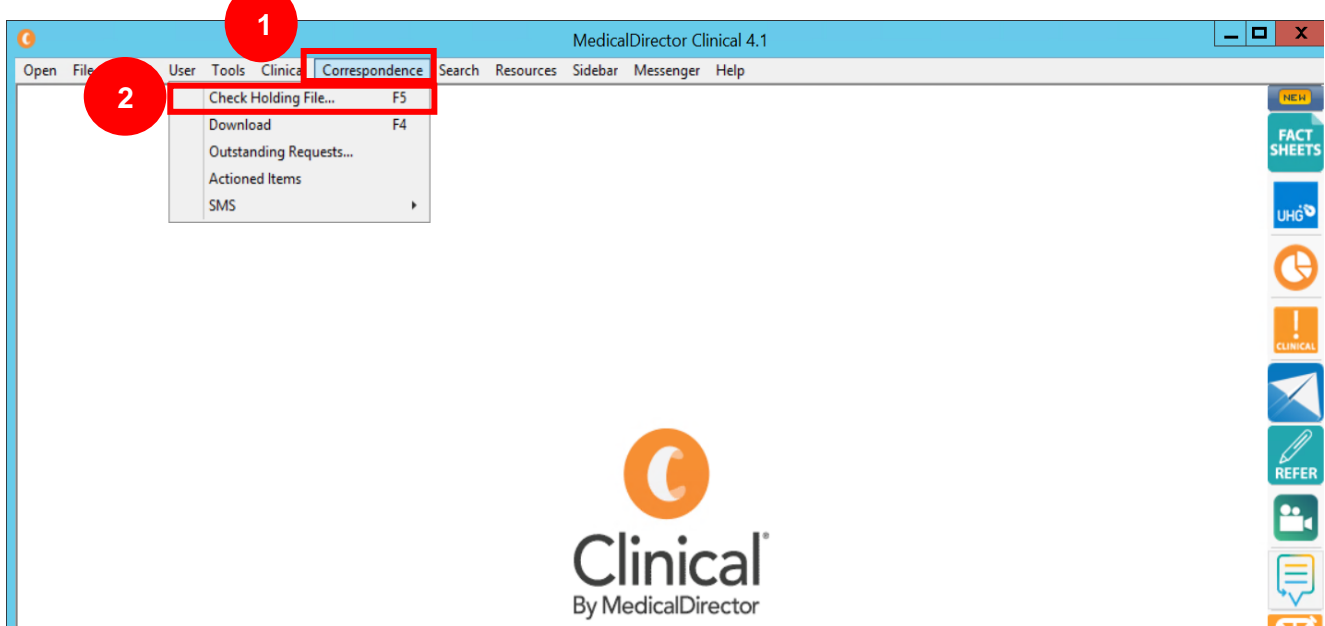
MedicalDirector Clinical 4.1

Open File User Tools Clinica Correspondence Search Resources Sidebar Messenger Help

1

2

Check Holding File... F5
Download F4
Outstanding Requests...
Actioned Items
SMS

NEW
FACT SHEETS
UHG
CLINICAL
REFER

Clinical
By MedicalDirector